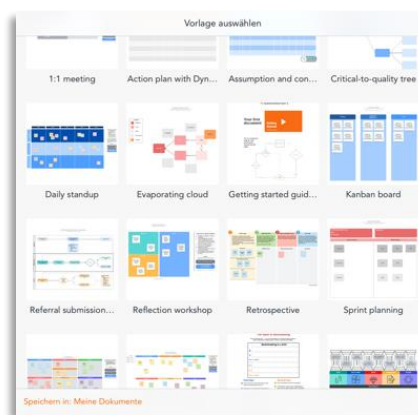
Vorlage auswählen

1:1 meeting

Action plan with Dyn...

Assumption and con...

Critical-to-quality tree

Daily standup

Evaporating cloud

Getting started guid...

Kanban board

Referral submission...

Reflection workshop

Retrospective

Sprint planning

Speichern in: Meine Dokumente